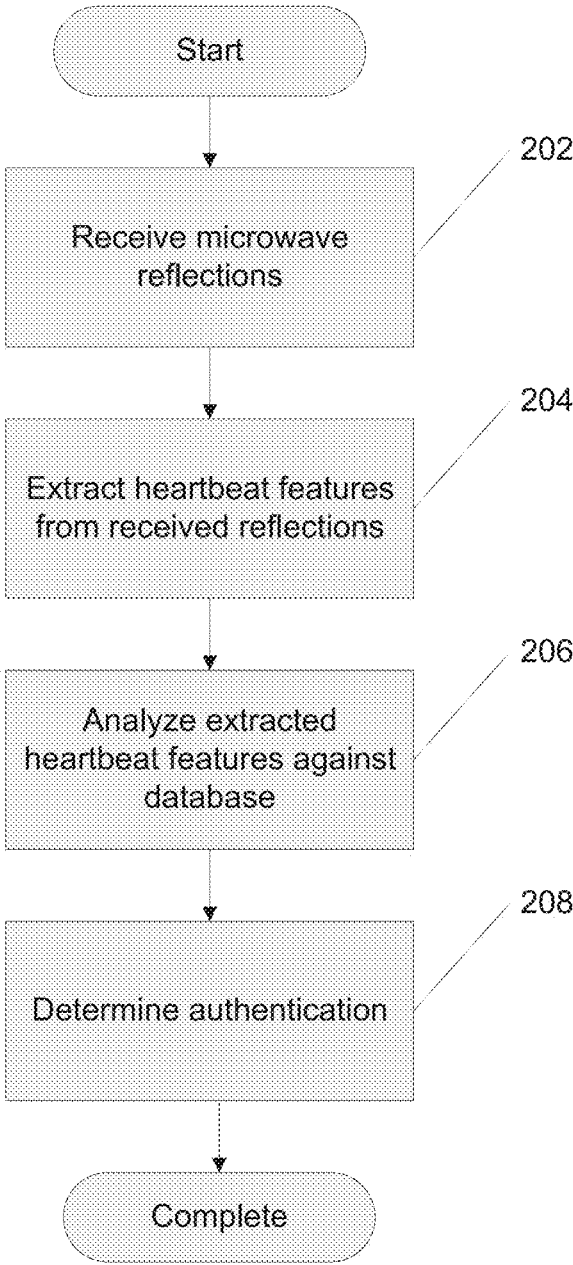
Start

202

Receive microwave reflections

204

Extract heartbeat features from received reflections

206

Analyze extracted heartbeat features against database

208

Determine authentication

Complete